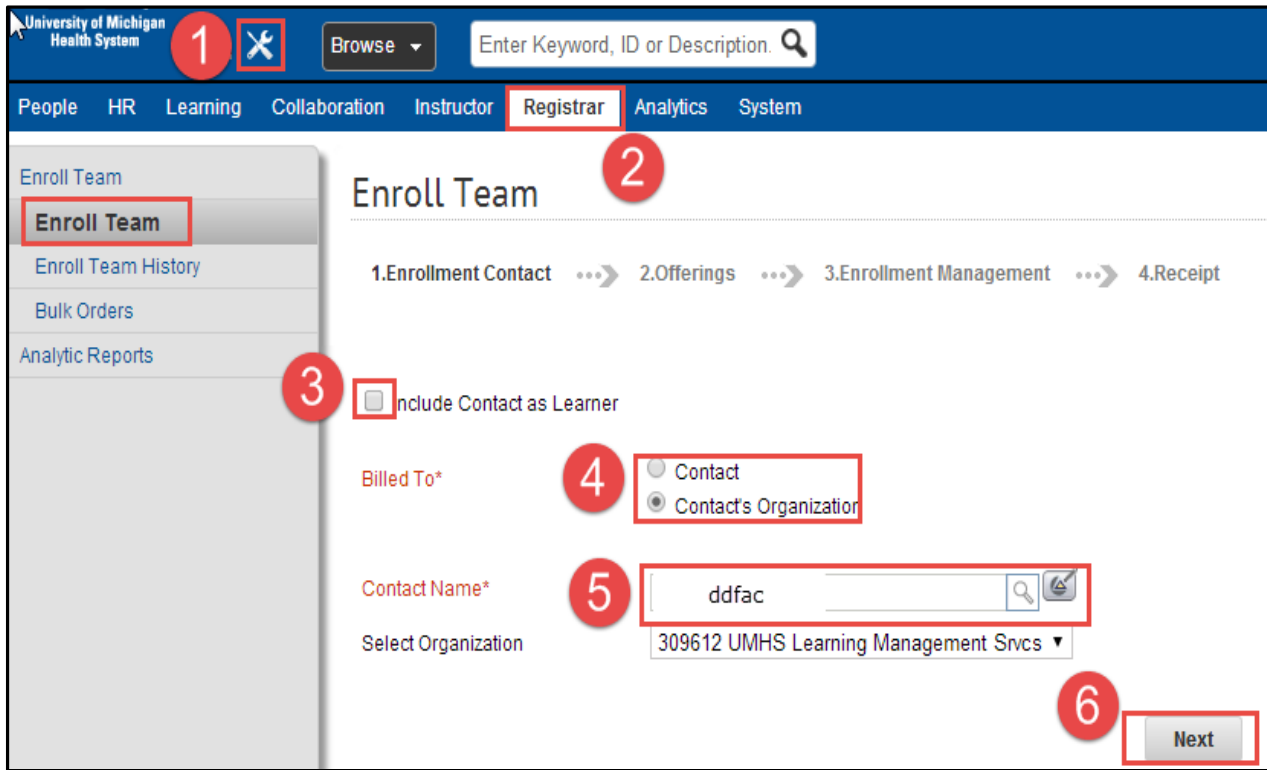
University of Michigan Health System

1

Browse

Enter Keyword, ID or Description.

People HR Learning Collaboration Instructor Registrar Analytics System

2

Enroll Team
Enroll Team
Enroll Team History
Bulk Orders
Analytic Reports

Enroll Team

1.Enrollment Contact 2.Offerings 3.Enrollment Management 4.Receipt

3

Include Contact as Learner

Billed To*

4

Contact
Contact's Organization

Contact Name*

5

ddfac

Select Organization

309612 UMHS Learning Management Srvcs

6

Next